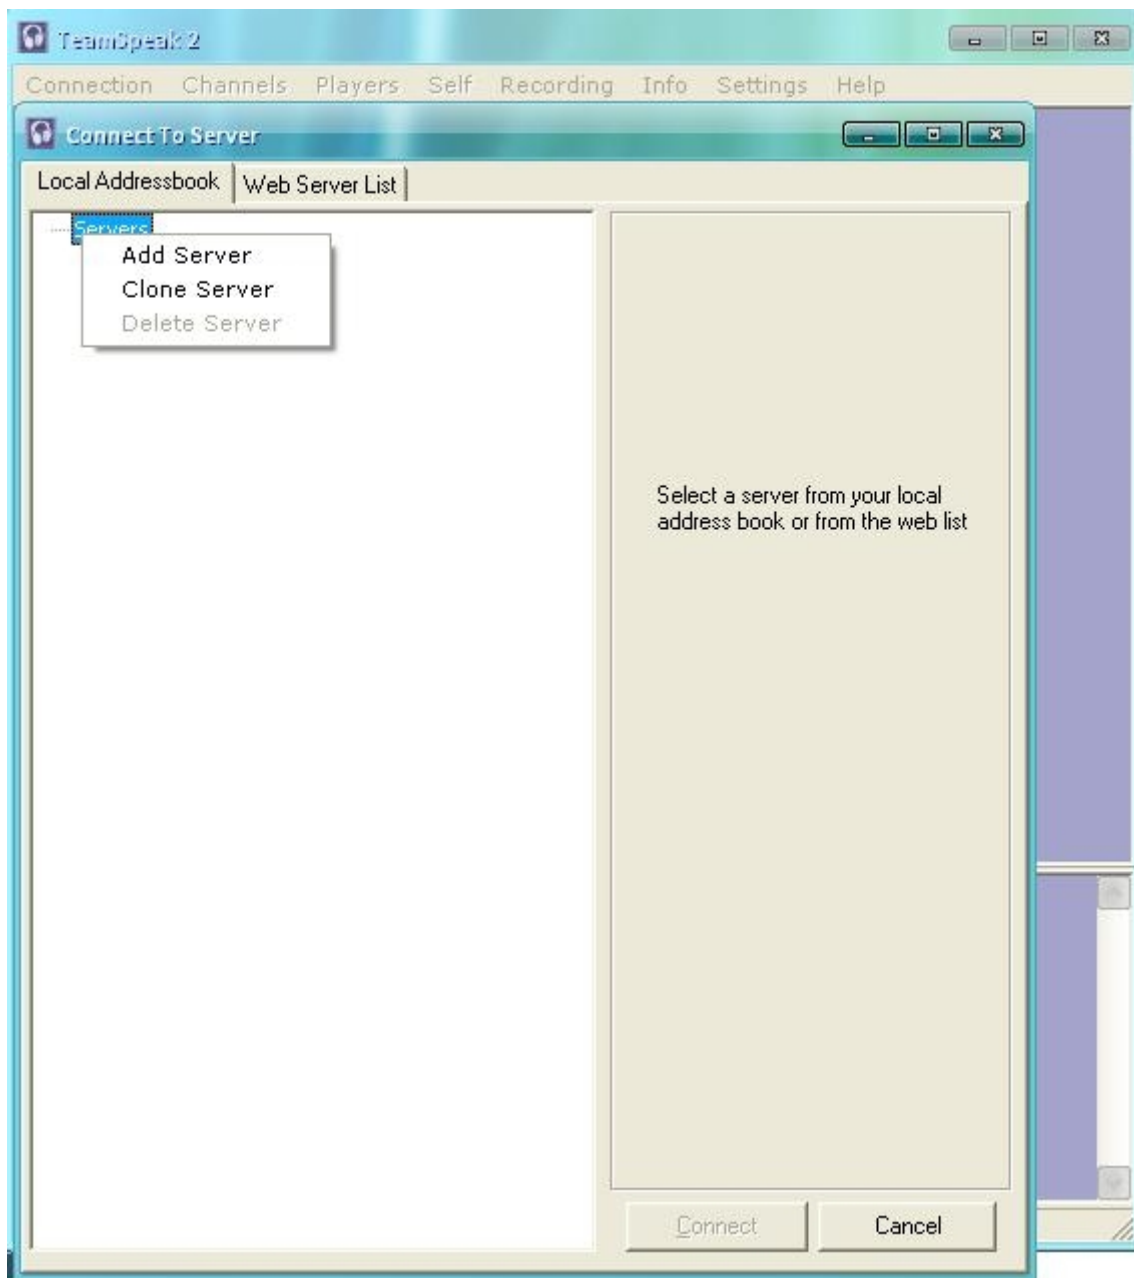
TeamSpeak 2

Connection Channels Players Self Recording Info Settings Help

Connect To Server

Local Addressbook Web Server List

Servers

Add Server
Clone Server
Delete Server

Select a server from your local address book or from the web list

Connect Cancel